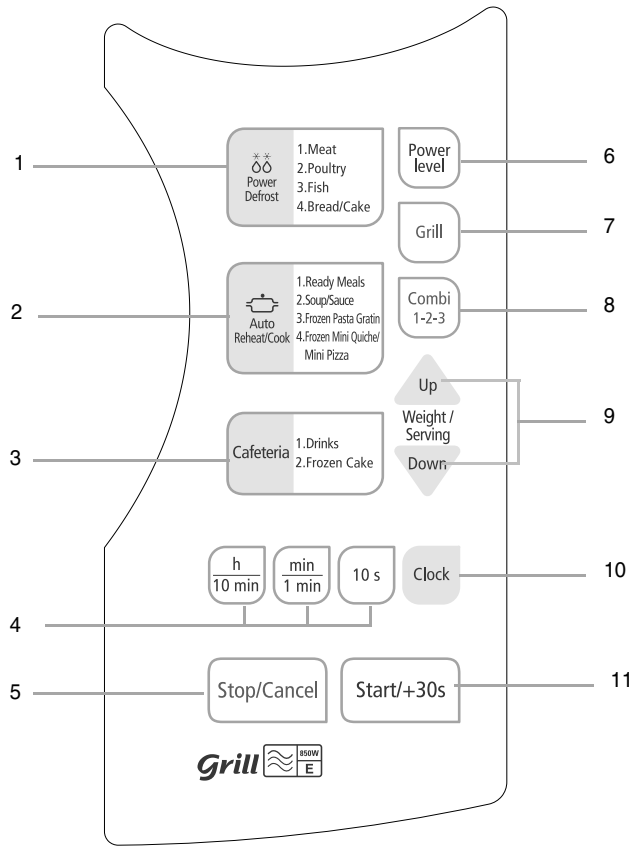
1
Power Defrost
1.Meat
2.Poultry
3.Fish
4.Bread/Cake

Power level
6

Grill
7

2
Auto Reheat/Cook
1.Ready Meals
2.Soup/Sauce
3.Frozen Pasta Gratin
4.Frozen Mini Quiche/ Mini Pizza

Combi 1-2-3
8

Up
Weight / Serving
Down
9

3
Cafeteria
1.Drinks
2.Frozen Cake

$\frac{h}{10 min}$
$\frac{min}{1 min}$
10 s
Clock
10

4

5
Stop/Cancel
Start/+30s
11

Grill
850W
E